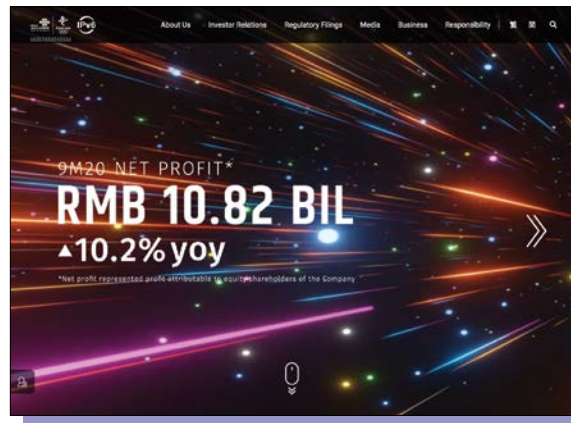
IPv6

About Us Investor Relations Regulatory Filings Media Business Responsibility 繁 简

9M20 NET PROFIT*

RMB 10.82 BIL

▲10.2% yoy

*Net profit represented profit attributable to equity shareholders of the Company